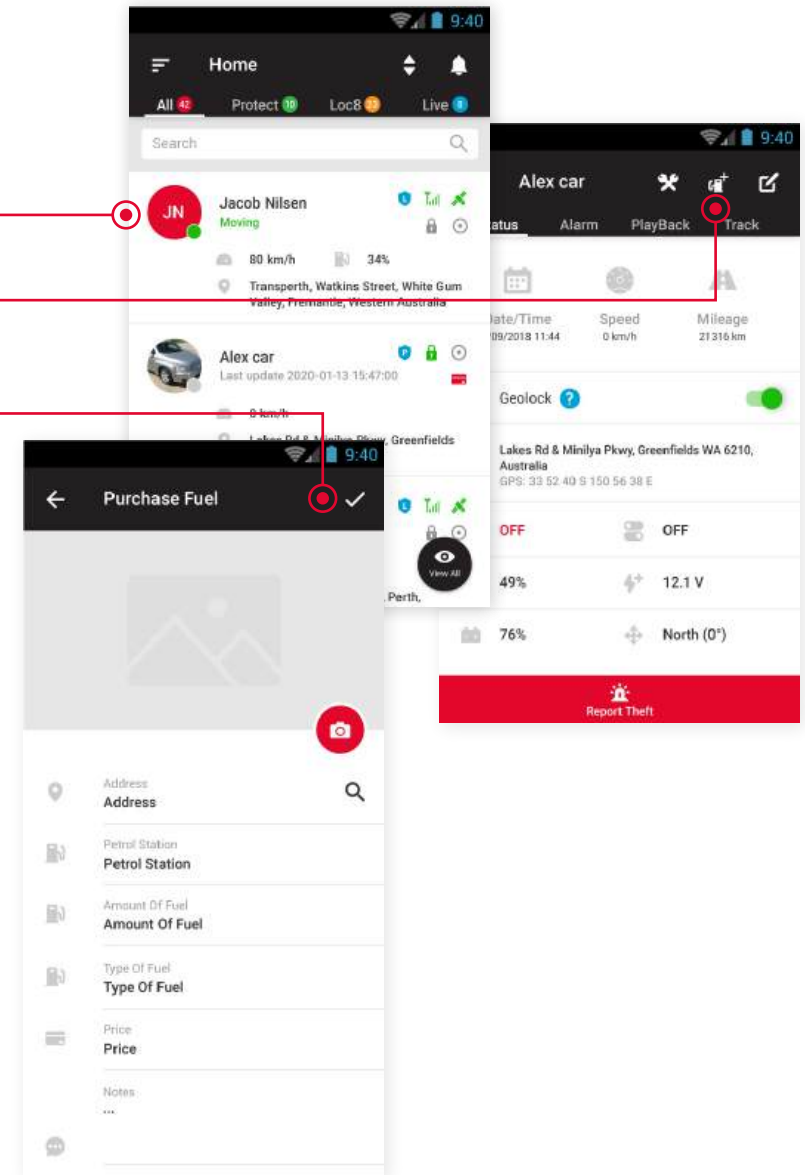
9:40

Home

All 42 Protect 10 Loc8 23 Live 9

Search

JN

Jacob Nilsen
Moving

80 km/h 34%

Transperth, Watkins Street, White Gum Valley, Fremantle, Western Australia

Alex car
Last update 2020-01-13 15:47:00

0 km/h

Lakes Rd & Minilya Pkwy, Greenfields

Perth,

View All

9:40

Alex car

atus Alarm PlayBack Track

Date/Time
09/2018 11:44

Speed
0 km/h

Mileage
21316 km

Geolock

Lakes Rd & Minilya Pkwy, Greenfields WA 6210, Australia
GPS: 33 52 40 S 150 56 38 E

OFF

OFF

49%

12.1 V

76%

North (0°)

Report Theft

9:40

Purchase Fuel

Address
Address

Petrol Station
Petrol Station

Amount Of Fuel
Amount Of Fuel

Type Of Fuel
Type Of Fuel

Price
Price

Notes
...